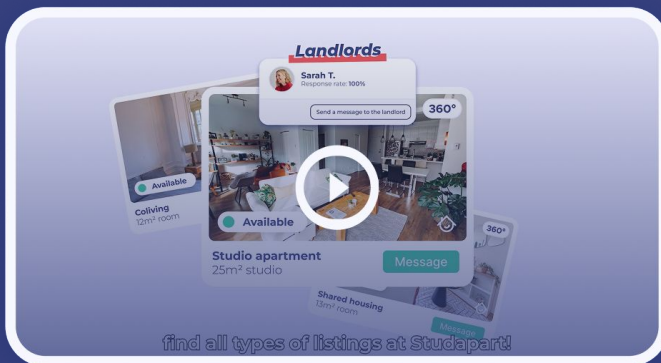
Landlords

Sarah T.
Response rate: 100%
Send a message to the landlord

360°

Available
Coliving
12m² room

Available
Studio apartment
25m² studio
Message

360°
Shared housing
13m² room
Message

find all types of listings at Studapart!